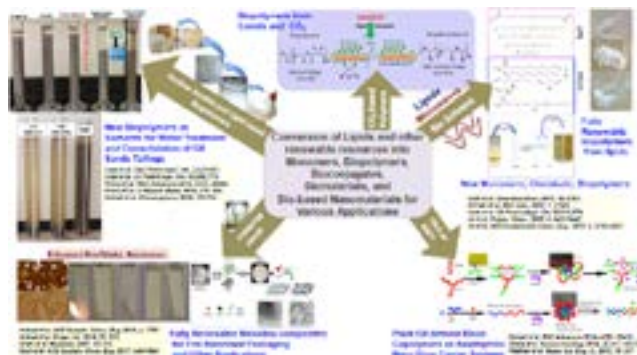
Conversion of Lipids and other renewable resources into Monomers, Biopolymers, Biocomposites, Biomaterials, and Bio-based Nanomaterials for Various Applications

New Biopolymers as Sorbents for Water Treatment and Consolidation of Oil Sands Tailings

New Monomers, Chemicals, Biopolymers

Fully Renewable Biopolymers from lipids

Fatty Nanomaterial Bionanocomposites for Food Packaging and Other Applications

Plant Oil-based Block Copolymers as Amphiphiles